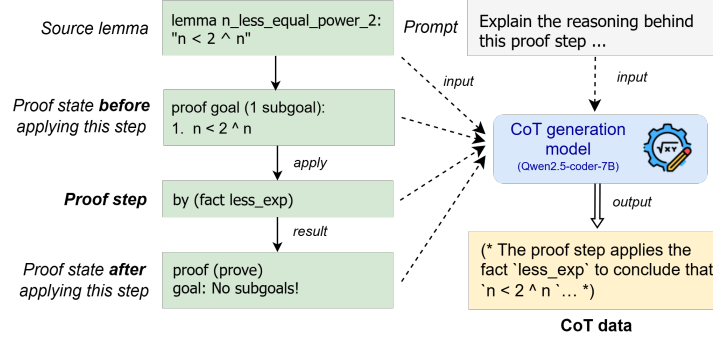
Source lemma

lemma n_less_equal_power_2: "n < 2 ^ n"

Prompt

Explain the reasoning behind this proof step ...

input

input

Proof state **before** applying this step

proof goal (1 subgoal):
1. n < 2 ^ n

CoT generation model
(Qwen2.5-coder-7B)

apply

***Proof step***

by (fact less_exp)

output

result

Proof state **after** applying this step

proof (prove)
goal: No subgoals!

(* The proof step applies the fact `less_exp` to conclude that `n < 2 ^ n`... *)

**CoT data**